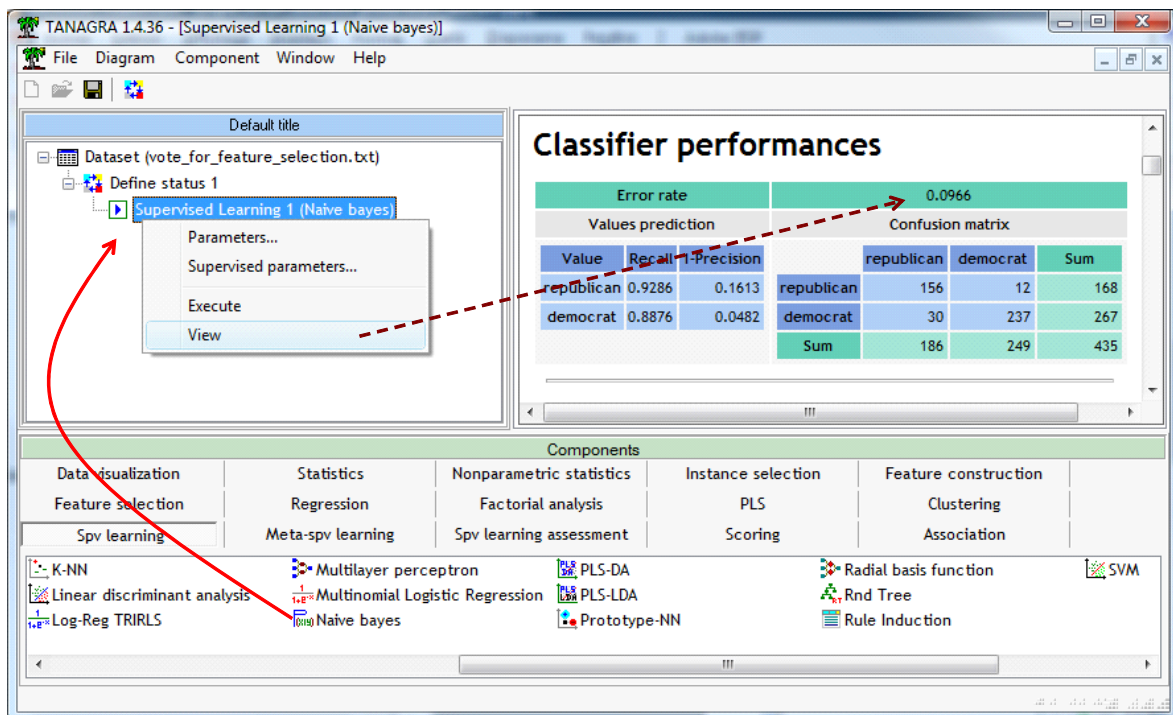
TANAGRA 1.4.36 - [Supervised Learning 1 (Naive bayes)]

File Diagram Component Window Help

Default title

Dataset (vote_for_feature_selection.txt)
Define status 1
Supervised Learning 1 (Naive bayes)

Parameters...
Supervised parameters...
Execute
View

Classifier performances

| Error rate | 0.0966 |
|---|---|
| Values prediction | Confusion matrix |

| Value | Recall | 1-Precision |
|---|---|---|
| republican | 0.9286 | 0.1613 |
| democrat | 0.8876 | 0.0482 |

| | republican | democrat | Sum |
|---|---|---|---|
| republican | 156 | 12 | 168 |
| democrat | 30 | 237 | 267 |
| Sum | 186 | 249 | 435 |

Components

| Data visualization | Statistics | Nonparametric statistics | Instance selection | Feature construction |
|---|---|---|---|---|
| Feature selection | Regression | Factorial analysis | PLS | Clustering |
| Spv learning | Meta-spv learning | Spv learning assessment | Scoring | Association |

K-NN
Linear discriminant analysis
Log-Reg TRIRLS
Multilayer perceptron
Multinomial Logistic Regression
Naive bayes
PLS-DA
PLS-LDA
Prototype-NN
Radial basis function
Rnd Tree
Rule Induction
SVM